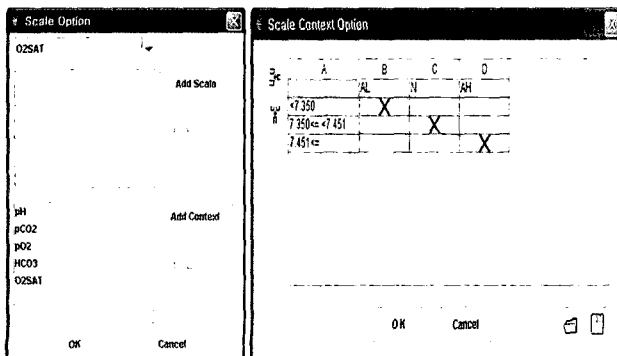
Scale Option

O2SAT

Add Scale

pH
pCO2
pO2
HCO3
O2SAT

Add Context

OK
Cancel

Scale Context Option

| | A | B | C | D |
|---|---|---|---|---|
| | | AL | N | AH |
| | <7.350 | X | | |
| | 7.350<= <7.451 | | X | |
| | 7.451<= | | | X |

OK
Cancel